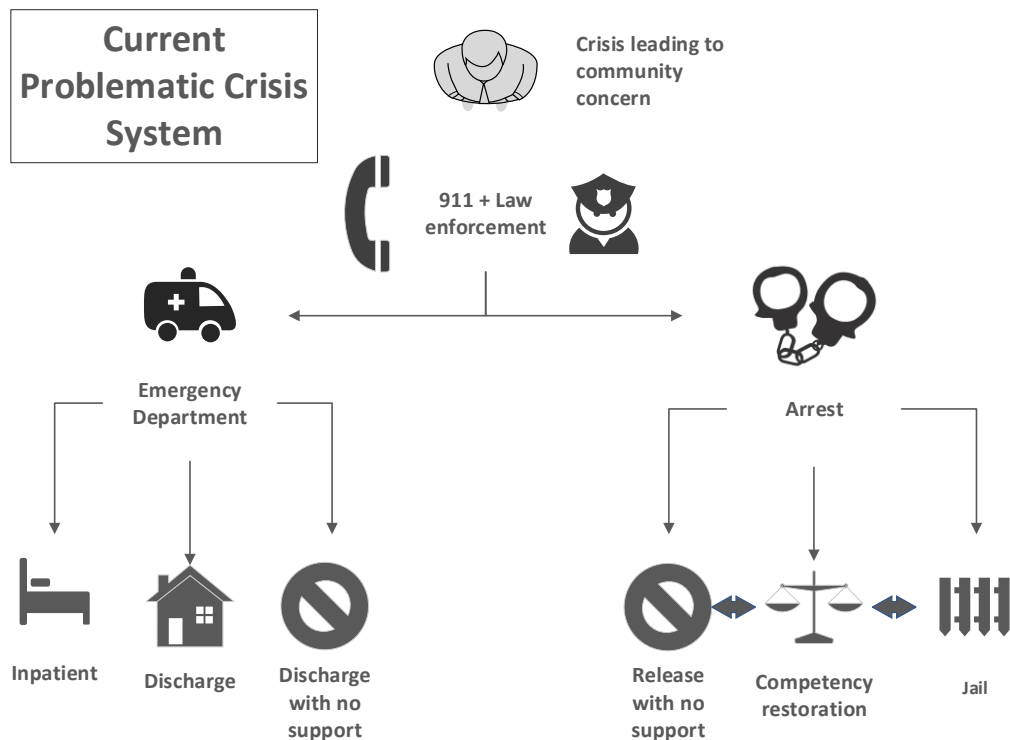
Current Problematic Crisis System

Crisis leading to community concern

911 + Law enforcement

Emergency Department

Arrest

Inpatient

Discharge

Discharge with no support

Release with no support

Competency restoration

Jail